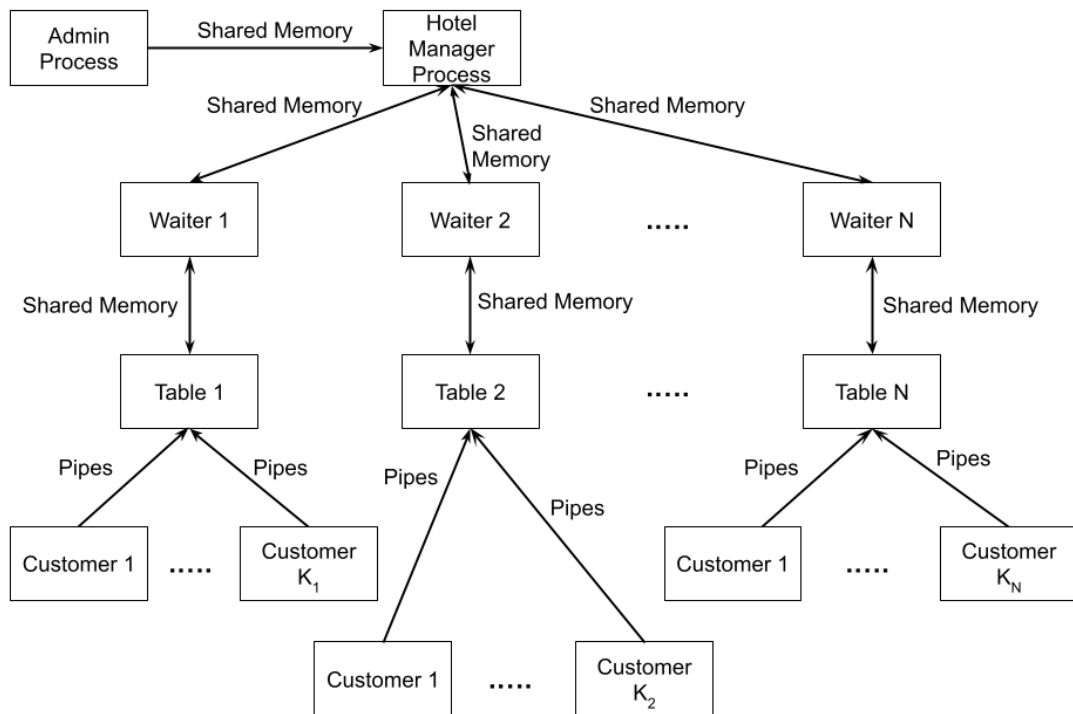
Admin Process

Shared Memory

Hotel Manager Process

Shared Memory

Shared Memory

Shared Memory

Waiter 1

Waiter 2

.....

Waiter N

Shared Memory

Shared Memory

Shared Memory

Table 1

Table 2

.....

Table N

Pipes

Pipes

Pipes

Pipes

Pipes

Pipes

Customer 1

.....

Customer $K_1$

Customer 1

.....

Customer $K_N$

Customer 1

.....

Customer $K_2$